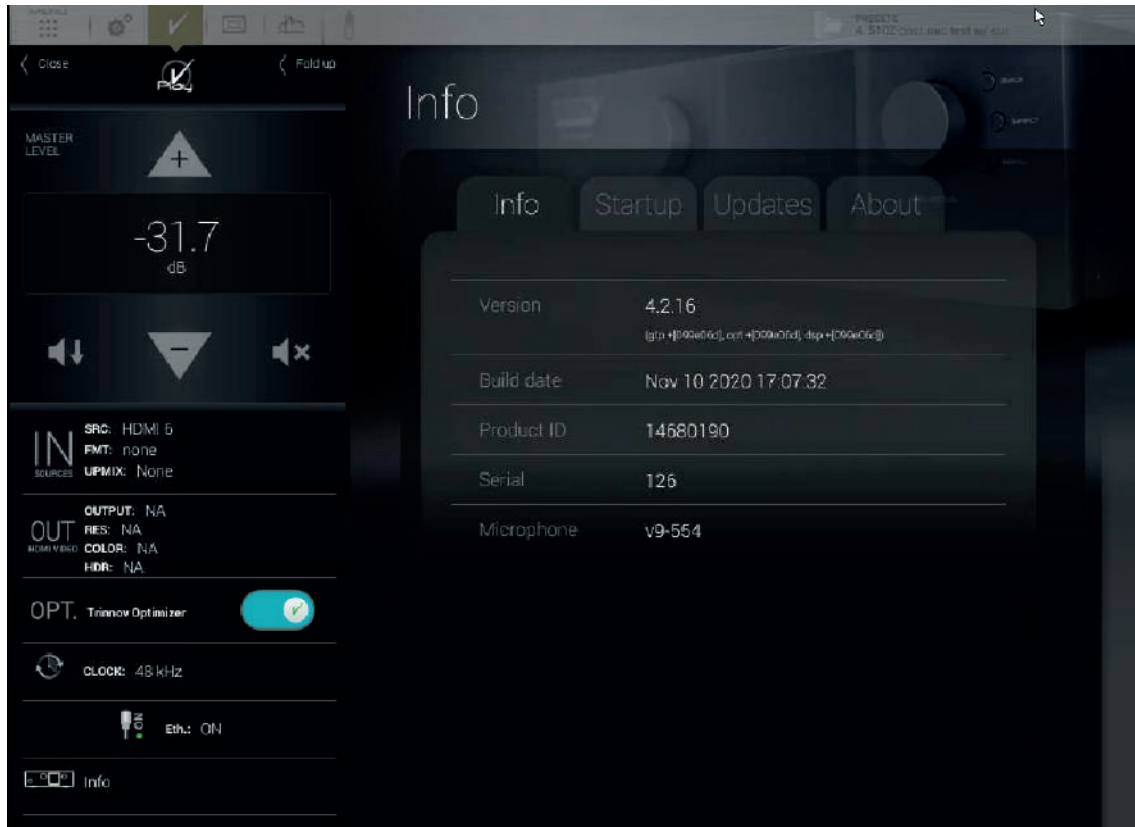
PRESETS
4. 5102 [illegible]

Close

Play

Fold up

MASTER LEVEL

+

-31.7
dB

−

IN SOURCES
SRC: HDMI 6
FMT: none
UPMIX: None

OUT HDMI VIDEO
OUTPUT: NA
RES: NA
COLOR: NA
HDR: NA

OPT. Trinnov Optimizer

CLOCK: 48 kHz

Eth.: ON

Info

Info

Info

Startup

Updates

About

| Version | 4.2.16 (git:+[099e06d], ocd:+[099e06d], dsp:+[099e06d]) |
|---|---|
| Build date | Nov 10 2020 17:07:32 |
| Product ID | 14680190 |
| Serial | 126 |
| Microphone | v9-554 |